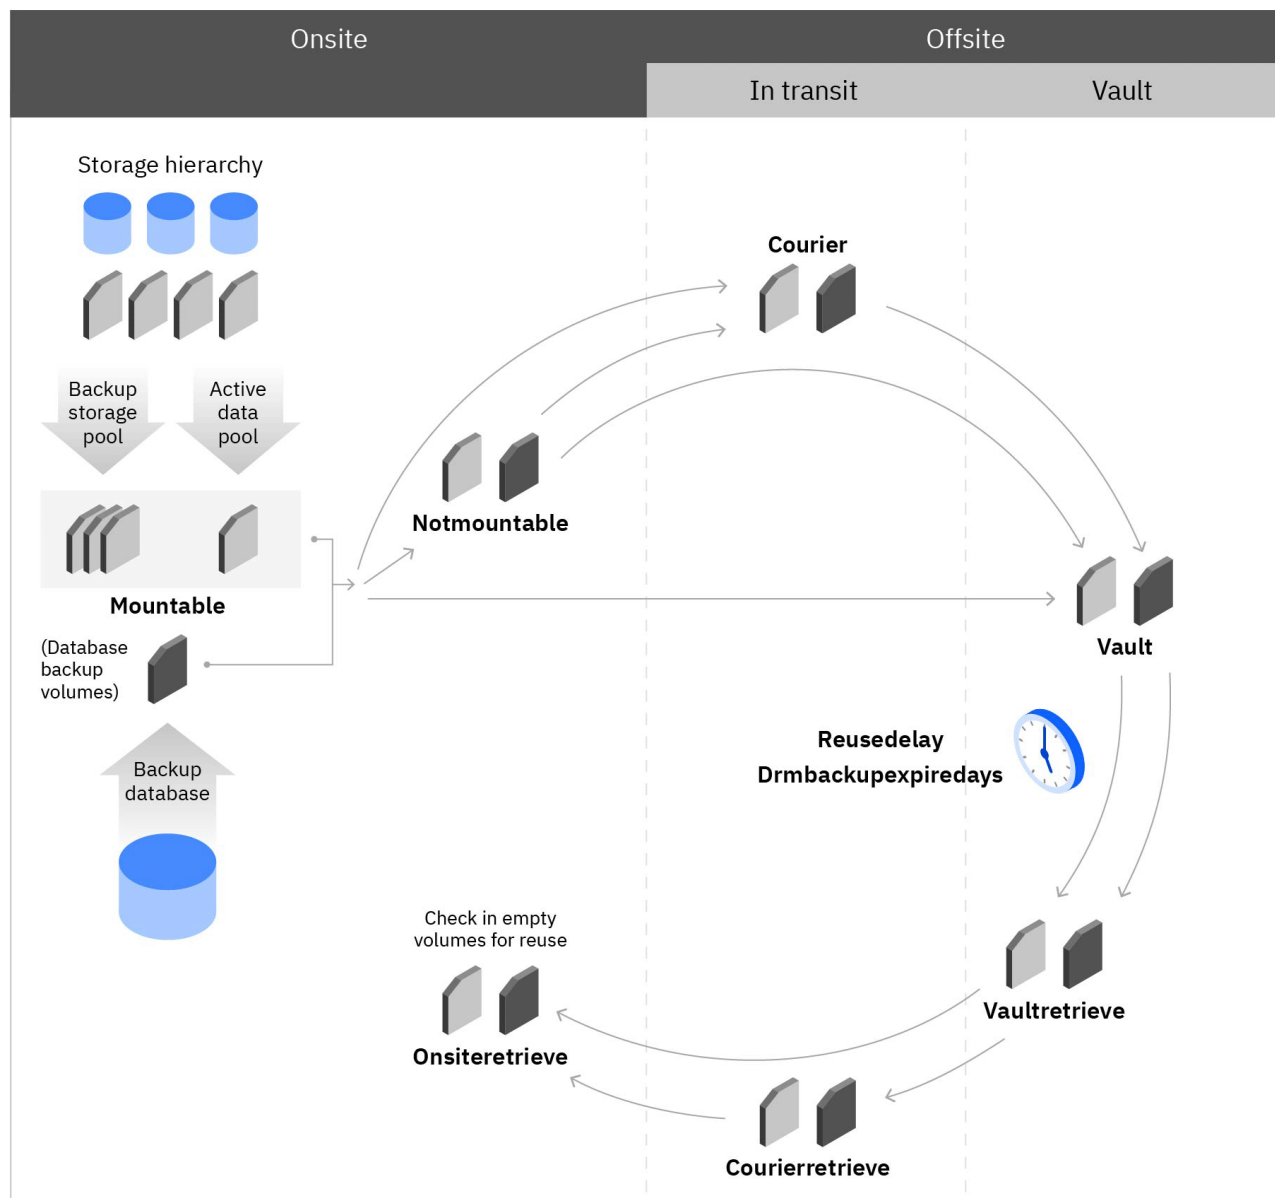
Onsite

Offsite

In transit

Vault

Storage hierarchy

Backup storage pool

Active data pool

Mountable

(Database backup volumes)

Backup database

Courier

Notmountable

Vault

Reusedelay

Drmbackupexpiredays

Vaultretrieve

Check in empty volumes for reuse

Onsiteretrieve

Courierretrieve